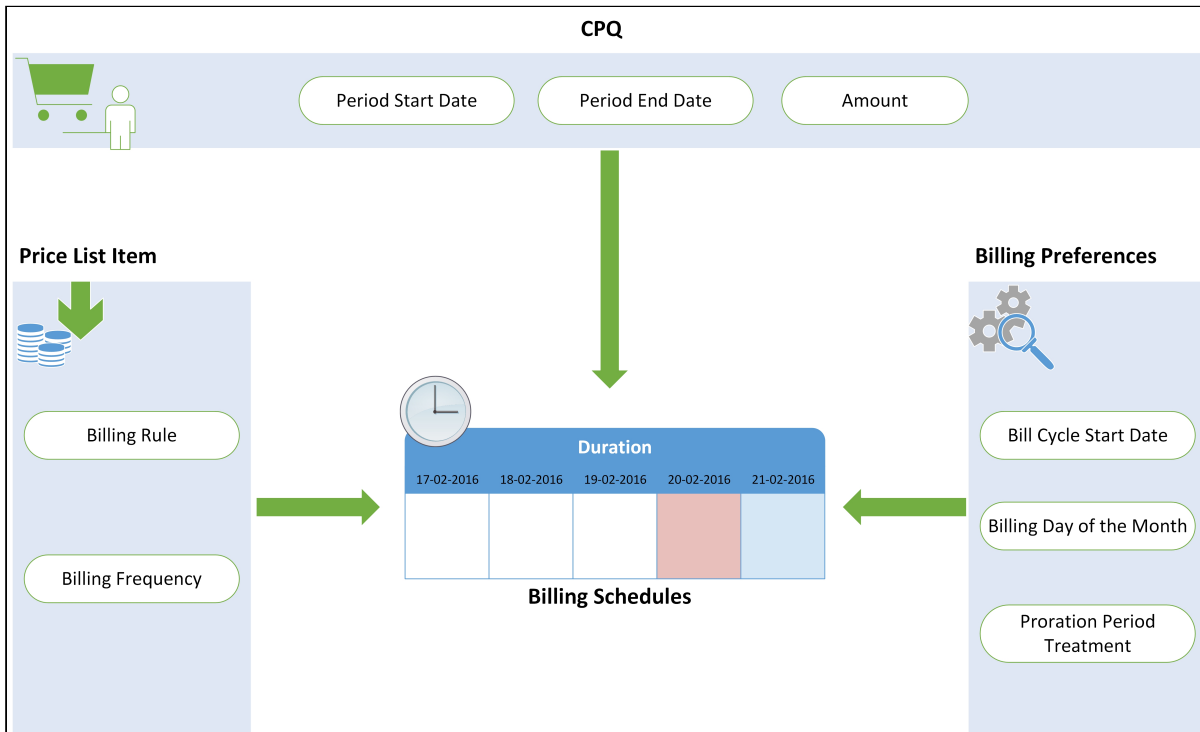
CPQ

Period Start Date

Period End Date

Amount

Price List Item

Billing Preferences

Billing Rule

Billing Frequency

Duration

| 17-02-2016 | 18-02-2016 | 19-02-2016 | 20-02-2016 | 21-02-2016 |
|---|---|---|---|---|
| | | | | |

Billing Schedules

Bill Cycle Start Date

Billing Day of the Month

Proration Period Treatment